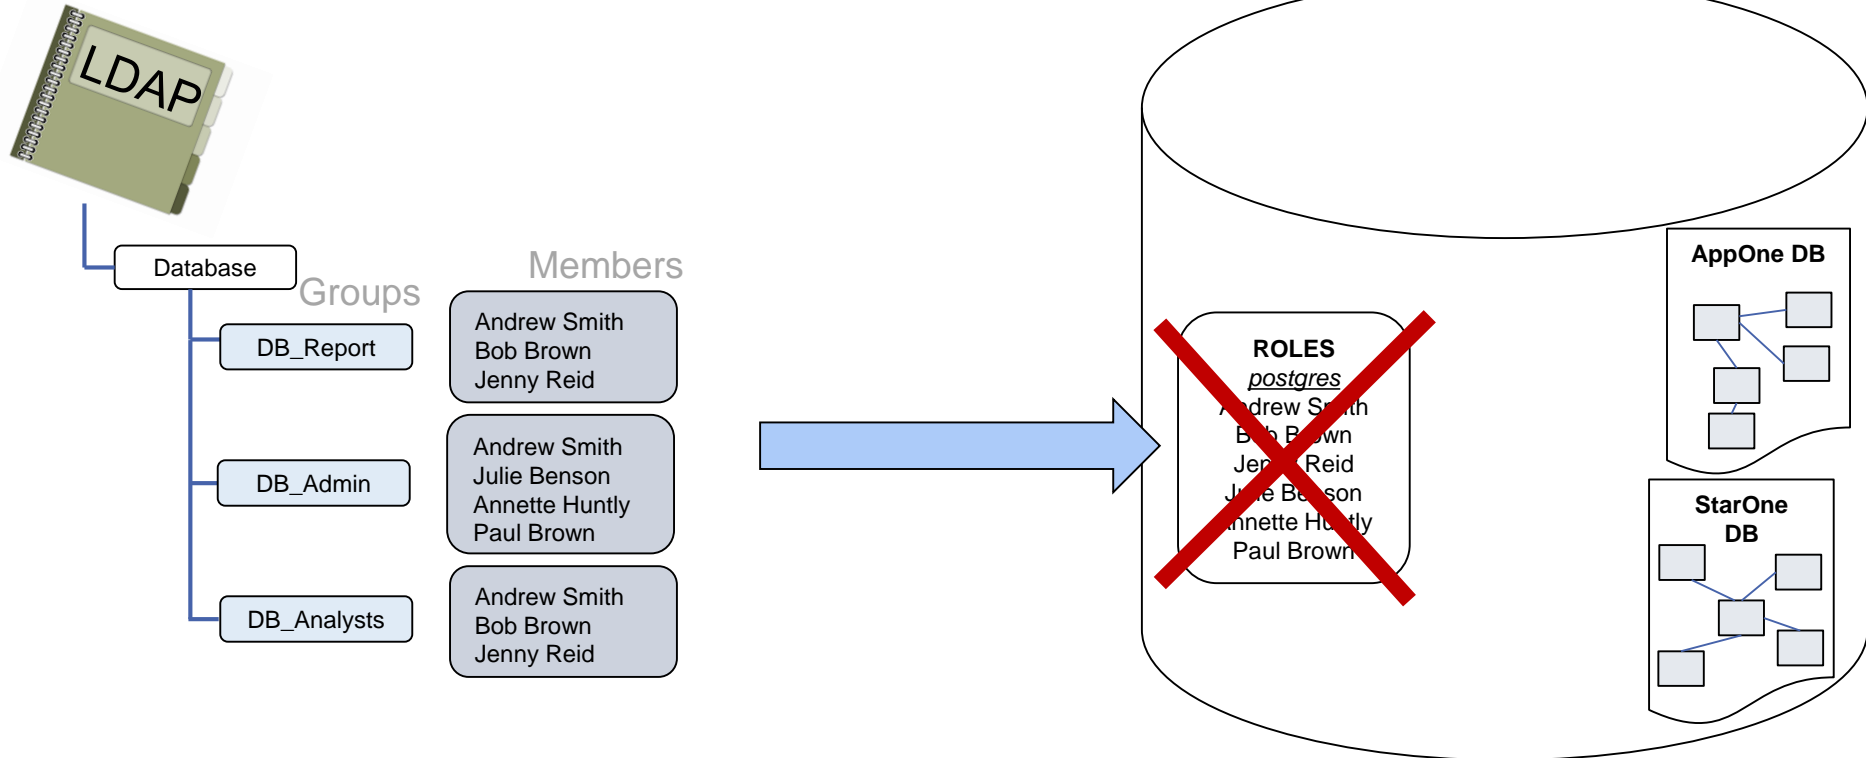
LDAP

Database

Groups

Members

DB_Report

Andrew Smith
Bob Brown
Jenny Reid

DB_Admin

Andrew Smith
Julie Benson
Annette Huntly
Paul Brown

DB_Analysts

Andrew Smith
Bob Brown
Jenny Reid

ROLES
postgres
A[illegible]drew S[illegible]th
B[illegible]b B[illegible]wn
Jen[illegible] Reid
J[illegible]e Be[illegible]son
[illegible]nnette Hu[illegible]tly
Paul Brown

AppOne DB

StarOne DB